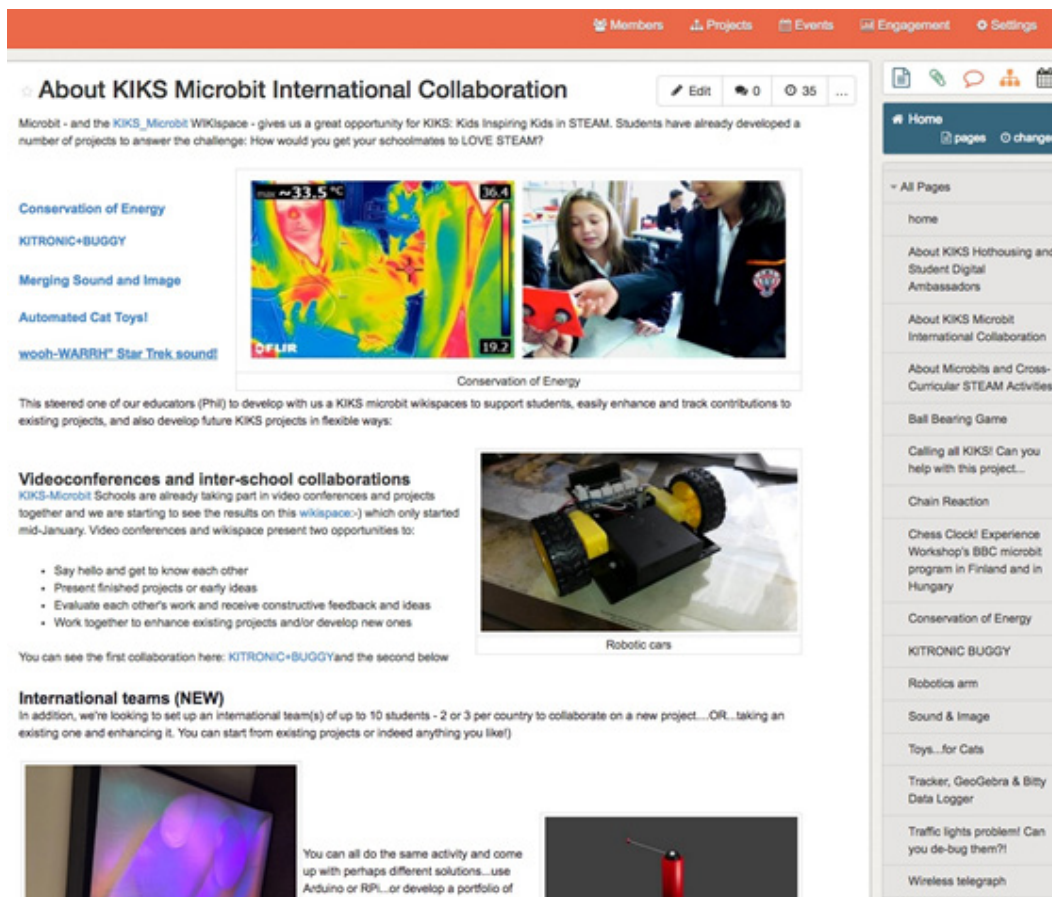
Members Projects Events Engagement Settings

About KIKS Microbit International Collaboration

Edit 0 35 ...

Microbit - and the KIKS_Microbit WIKIspace - gives us a great opportunity for KIKS: Kids Inspiring Kids in STEAM. Students have already developed a number of projects to answer the challenge: How would you get your schoolmates to LOVE STEAM?

Conservation of Energy

KITRONIC+BUGGY

Merging Sound and Image

Automated Cat Toys!

wooh-WARRH" Star Trek sound!

max ~33.5 °C 36.4 19.2 FLIR

Conservation of Energy

This steered one of our educators (Phil) to develop with us a KIKS microbit wikispaces to support students, easily enhance and track contributions to existing projects, and also develop future KIKS projects in flexible ways:

Videoconferences and inter-school collaborations

KIKS-Microbit Schools are already taking part in video conferences and projects together and we are starting to see the results on this wikispace:-) which only started mid-January. Video conferences and wikispace present two opportunities to:

- Say hello and get to know each other
- Present finished projects or early ideas
- Evaluate each other's work and receive constructive feedback and ideas
- Work together to enhance existing projects and/or develop new ones

Robotic cars

You can see the first collaboration here: KITRONIC+BUGGYand the second below

International teams (NEW)

In addition, we're looking to set up an international team(s) of up to 10 students - 2 or 3 per country to collaborate on a new project....OR...taking an existing one and enhancing it. You can start from existing projects or indeed anything you like!)

You can all do the same activity and come up with perhaps different solutions...use Arduino or RPi...or develop a portfolio of

Home
pages changes

All Pages

home

About KIKS Hothousing and Student Digital Ambassadors

About KIKS Microbit International Collaboration

About Microbits and Cross-Curricular STEAM Activities

Ball Bearing Game

Calling all KIKS! Can you help with this project...

Chain Reaction

Chess Clock! Experience Workshop's BBC microbit program in Finland and in Hungary

Conservation of Energy

KITRONIC BUGGY

Robotics arm

Sound & Image

Toys...for Cats

Tracker, GeoGebra & Bitty Data Logger

Traffic lights problem! Can you de-bug them?!

Wireless telegraph